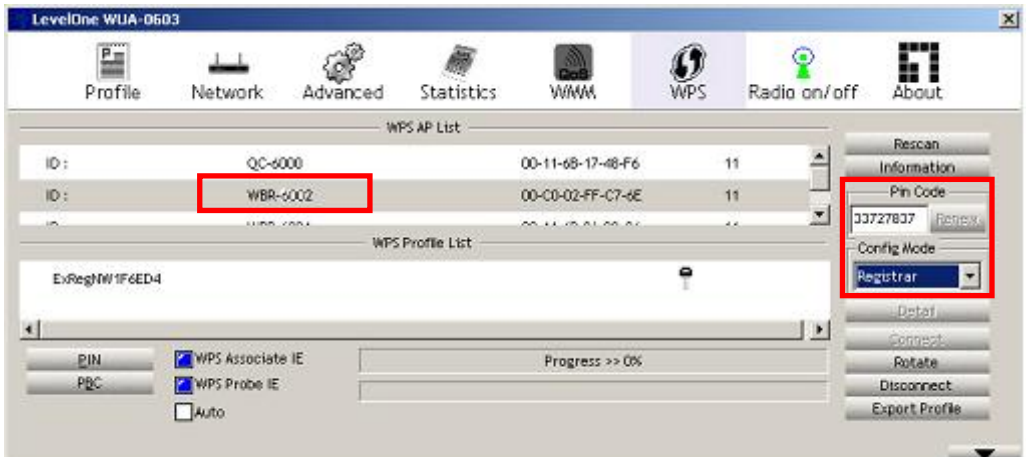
LevelOne WUA-0603

Profile
Network
Advanced
Statistics
WMM
WPS
Radio on/off
About

WPS AP List

| ID : | QC-6000 | 00-11-6B-17-48-F6 | 11 |
|---|---|---|---|
| ID : | WBR-6002 | 00-C0-02-FF-C7-6E | 11 |

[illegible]

WPS Profile List

ExRegNW1F6ED4

Rescan
Information
Pin Code
33727837
Renew
Config Mode
Registrar
Detail
Connect
Rotate
Disconnect
Export Profile

PIN
PBC
WPS Associate IE
WPS Probe IE
Auto
Progress >> 0%